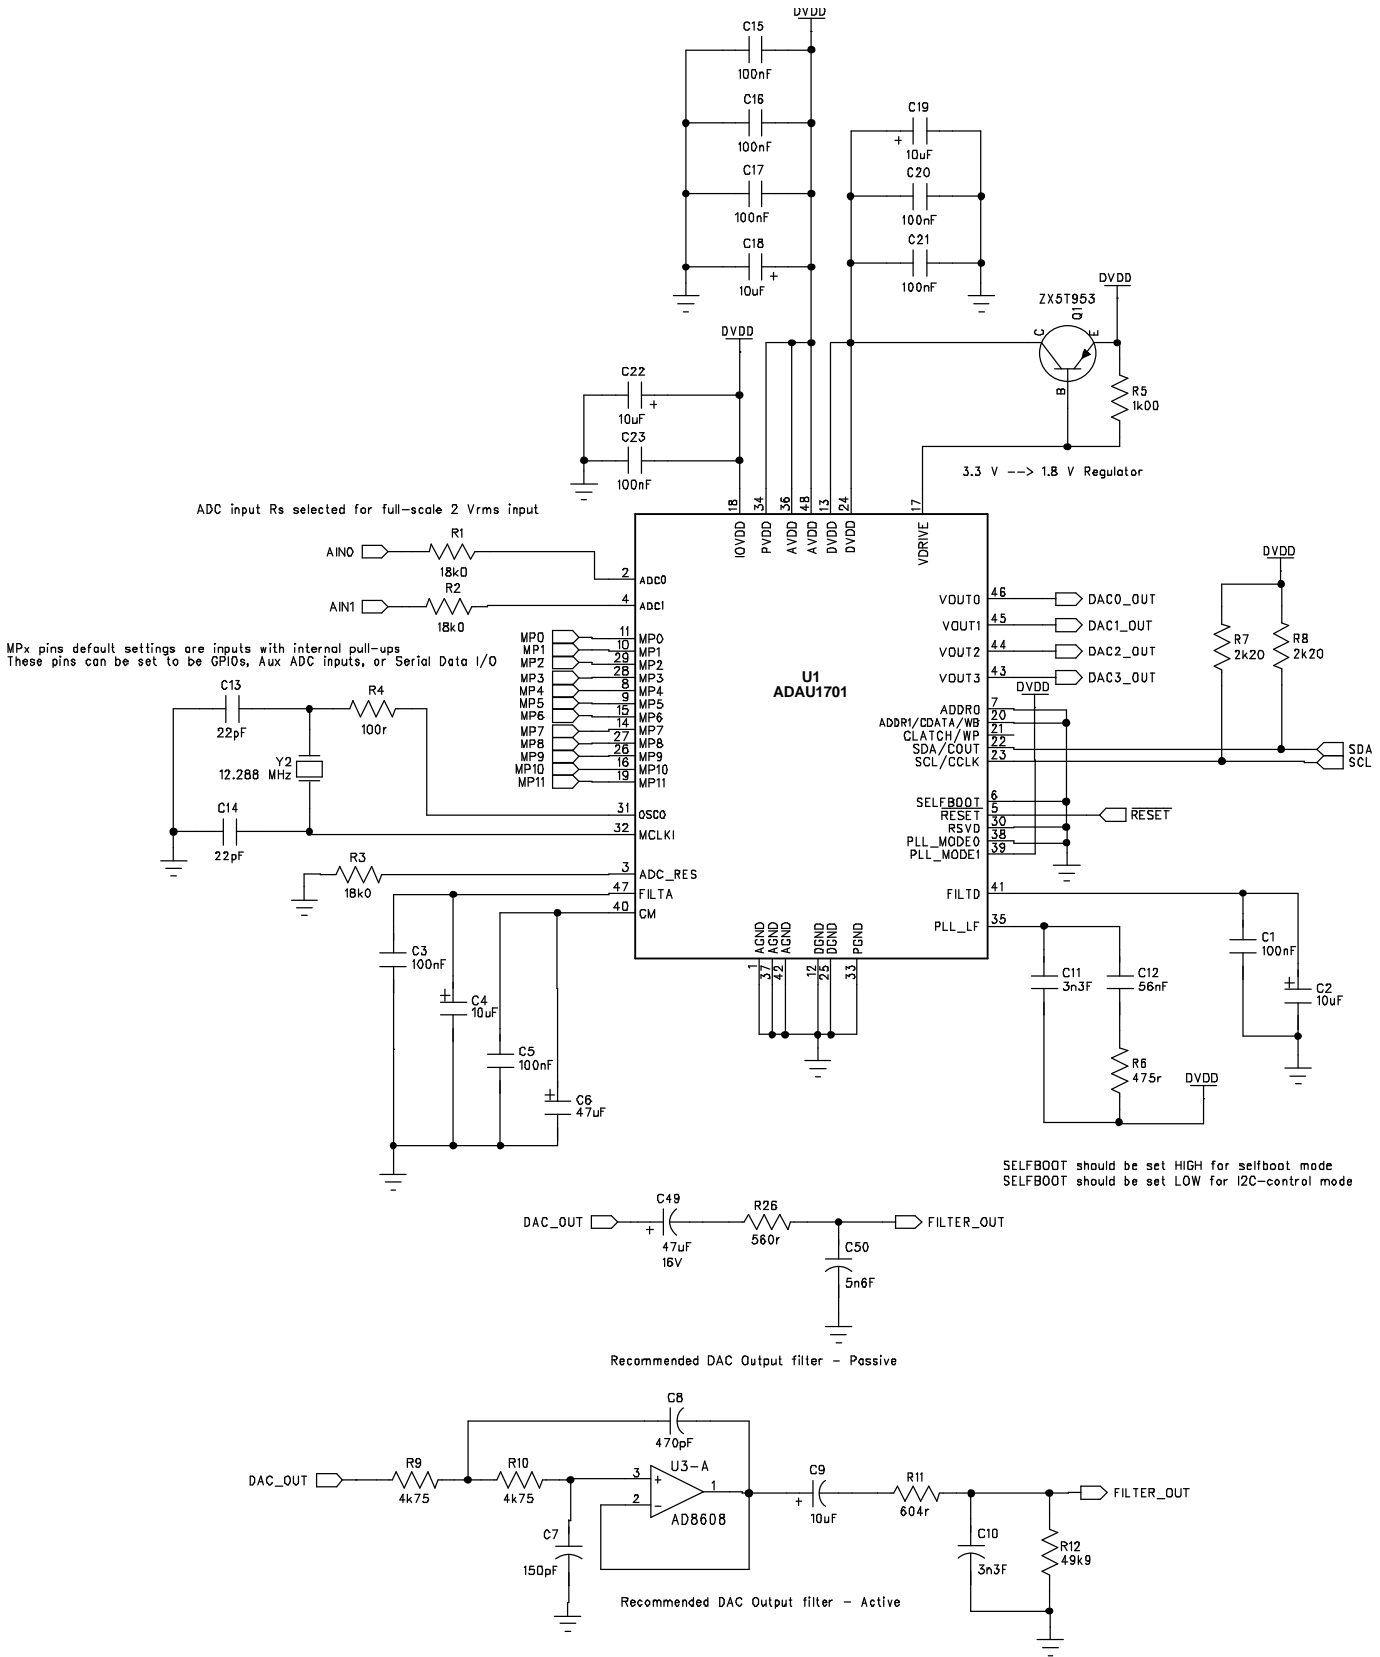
DVDD

C15
100nF
C16
100nF
C17
100nF
C18
+
10uF

C19
+
10uF
C20
100nF
C21
100nF

DVDD
ZX5T953
Q1
C
E
B
R5
1k00

DVDD
C22
+
10uF
C23
100nF

3.3 V --> 1.8 V Regulator

ADC input Rs selected for full-scale 2 Vrms input

18 IOVDD
34 PVDD
36 AVDD
48 AVDD
13 DVDD
24 DVDD
17 VDRIVE

AIN0
R1
18k0
AIN1
R2
18k0
2 ADC0
4 ADC1

MPx pins default settings are inputs with internal pull-ups
These pins can be set to be GPIOs, Aux ADC inputs, or Serial Data I/O

MP0 11 MP0
MP1 10 MP1
MP2 29 MP2
MP3 28 MP3
MP4 8 MP4
MP5 9 MP5
MP6 15 MP6
MP7 14 MP7
MP8 27 MP8
MP9 26 MP9
MP10 16 MP10
MP11 19 MP11

U1
ADAU1701

C13
22pF
R4
100r
Y2
12.288 MHz
C14
22pF
31 OSCO
32 MCLKI

R3
18k0
3 ADC_RES
47 FILTA
40 CM

C3
100nF
C4
10uF
C5
100nF
C6
47uF

AGND AGND AGND DGND DGND PGND
1 37 42 12 25 33

VOUT0 46 DAC0_OUT
VOUT1 45 DAC1_OUT
VOUT2 44 DAC2_OUT
VOUT3 43 DAC3_OUT

DVDD
R7
2k20
R8
2k20

DVDD
ADDR0 7
ADDR1/CDATA/WB 20
CLATCH/WP 21
SDA/COUT 22
SCL/CCLK 23
SDA
SCL

SELFBOOT 6
RESET 5
RSVD 30
PLL_MODE0 38
PLL_MODE1 39
RESET

FILTD 41
PLL_LF 35

C1
100nF
C2
10uF
C11
3n3F
C12
56nF
R6
475r
DVDD

SELFBOOT should be set HIGH for selfboot mode
SELFBOOT should be set LOW for I2C-control mode

DAC_OUT
C49
+
47uF
16V
R26
560r
C50
5n6F
FILTER_OUT

Recommended DAC Output filter - Passive

C8
470pF
DAC_OUT
R9
4k75
R10
4k75
3
2
U3-A
+
-
1
AD8608
C7
150pF
C9
+
10uF
R11
604r
C10
3n3F
R12
49k9
FILTER_OUT

Recommended DAC Output filter - Active